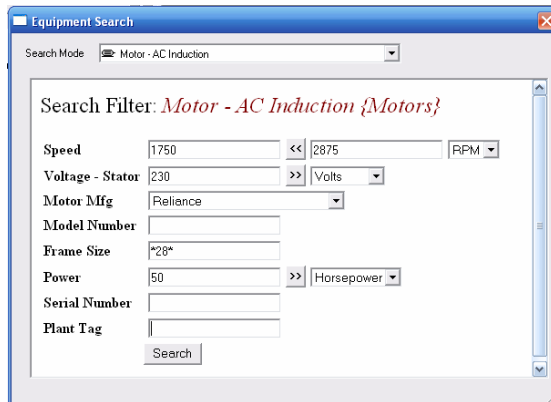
Equipment Search

Search Mode Motor - AC Induction

Search Filter: Motor - AC Induction {Motors}

| | | | |
|---|---|---|---|
| Speed | 1750 | << 2875 | RPM |
| Voltage - Stator | 230 | >> | Volts |
| Motor Mfg | Reliance | | |
| Model Number | | | |
| Frame Size | \*28\* | | |
| Power | 50 | >> | Horsepower |
| Serial Number | | | |
| Plant Tag | | | |

Search